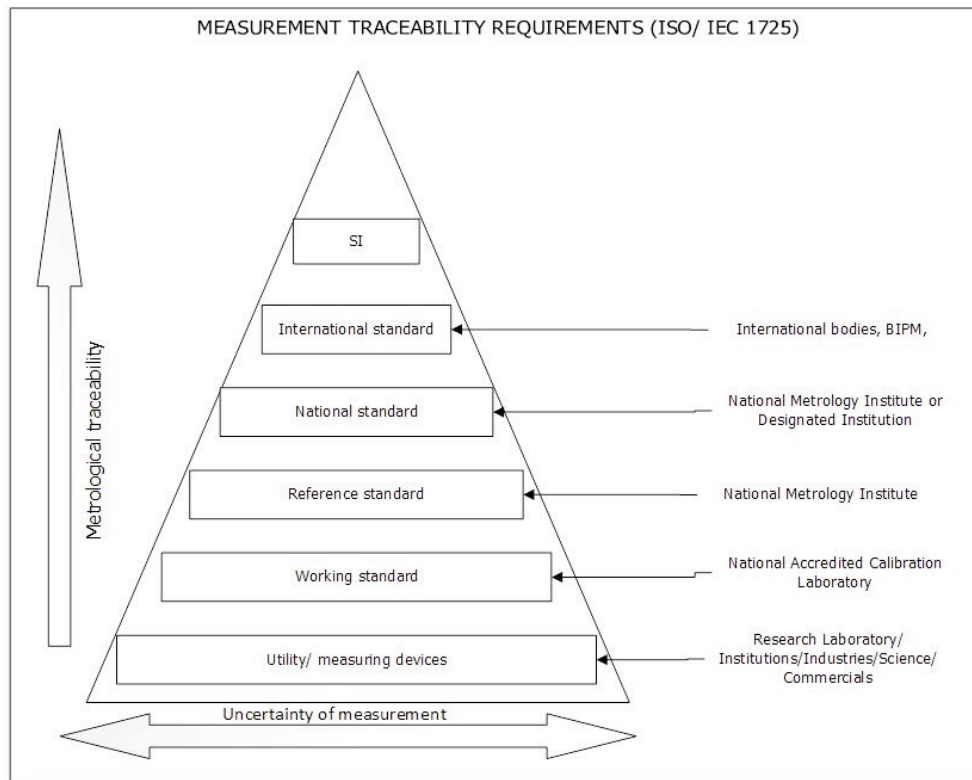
MEASUREMENT TRACEABILITY REQUIREMENTS (ISO/ IEC 1725)

Metrological traceability

SI

International standard

International bodies, BIPM,

National standard

National Metrology Institute or Designated Institution

Reference standard

National Metrology Institute

Working standard

National Accredited Calibration Laboratory

Utility/ measuring devices

Research Laboratory/ Institutions/Industries/Science/ Commercials

Uncertainty of measurement